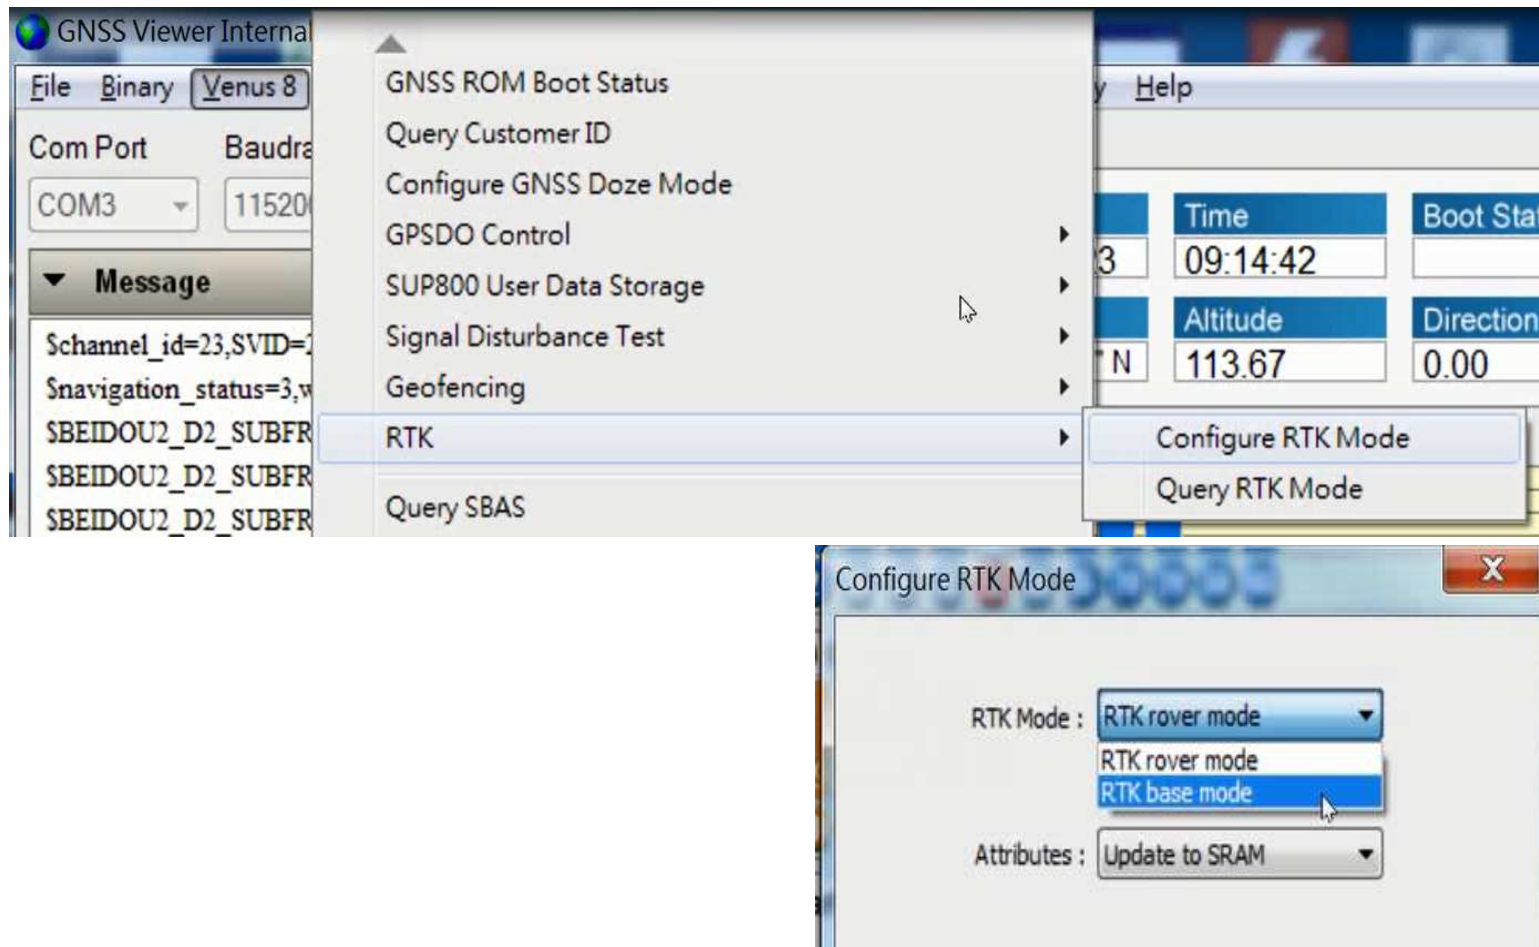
GNSS Viewer Internal

File Binary Venus 8

y Help

Com Port

Baudra

COM3

11520

Message

$channel_id=23,SVID=

$navigation_status=3,w

$BEIDOU2_D2_SUBFR

$BEIDOU2_D2_SUBFR

$BEIDOU2_D2_SUBFR

GNSS ROM Boot Status

Query Customer ID

Configure GNSS Doze Mode

GPSDO Control

SUP800 User Data Storage

Signal Disturbance Test

Geofencing

RTK

Query SBAS

Configure RTK Mode

Query RTK Mode

3

Time

09:14:42

Boot Sta

N

Altitude

113.67

Direction

0.00

Configure RTK Mode

X

RTK Mode : RTK rover mode

RTK rover mode

RTK base mode

Attributes : Update to SRAM